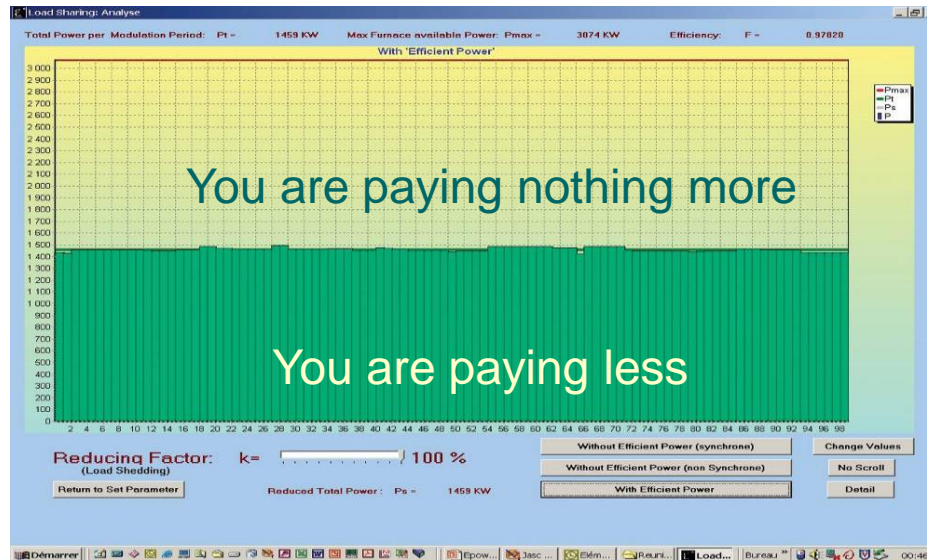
Load Sharing: Analyse

Total Power per Modulation Period: Pt = 1459 KW Max Furnace available Power: Pmax = 3074 KW Efficiency: F = 0.97820

With 'Efficient Power'

3 000
2 900
2 800
2 700
2 600
2 500
2 400
2 300
2 200
2 100
2 000
1 900
1 800
1 700
1 600
1 500
1 400
1 300
1 200
1 100
1 000
900
800
700
600
500
400
300
200
100
0

2 4 6 8 10 12 14 16 18 20 22 24 26 28 30 32 34 36 38 40 42 44 46 48 50 52 54 56 58 60 62 64 66 68 70 72 74 76 78 80 82 84 86 88 90 92 94 96 98

Pmax
Pt
Ps
P

You are paying nothing more

You are paying less

Reducing Factor: k= 100 %
(Load Shedding)

Return to Set Parameter

Reduced Total Power : Ps = 1459 KW

Without Efficient Power (synchrone)
Without Efficient Power (non Synchrone)
With Efficient Power

Change Values
No Scroll
Detail

Démarrer | Epow... | Jasc ... | Elém... | Reuni... | Load... | Bureau » 00:46